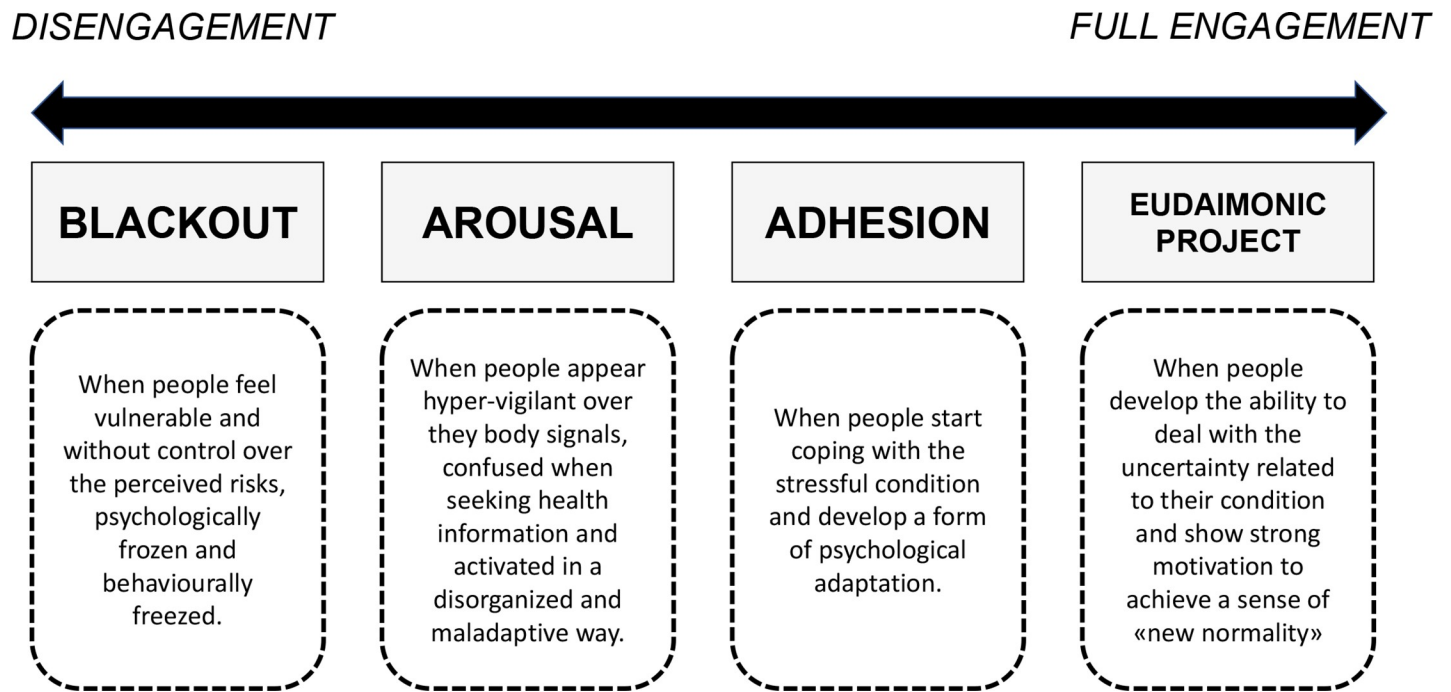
DISENGAGEMENT

FULL ENGAGEMENT

BLACKOUT

AROUSAL

ADHESION

EUDAIMONIC PROJECT

When people feel vulnerable and without control over the perceived risks, psychologically frozen and behaviourally freezed.

When people appear hyper-vigilant over they body signals, confused when seeking health information and activated in a disorganized and maladaptive way.

When people start coping with the stressful condition and develop a form of psychological adaptation.

When people develop the ability to deal with the uncertainty related to their condition and show strong motivation to achieve a sense of «new normality»